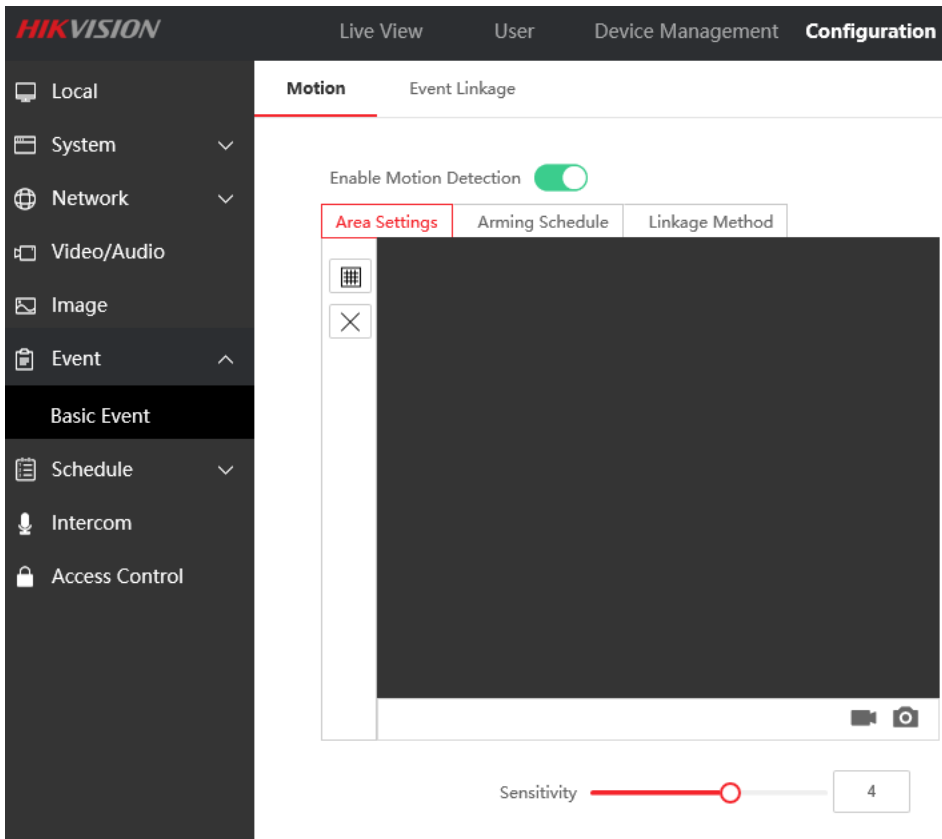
HIKVISION

Live View
User
Device Management
Configuration

Local
System
Network
Video/Audio
Image
Event
Basic Event
Schedule
Intercom
Access Control

Motion
Event Linkage

Enable Motion Detection

Area Settings
Arming Schedule
Linkage Method

Sensitivity
4